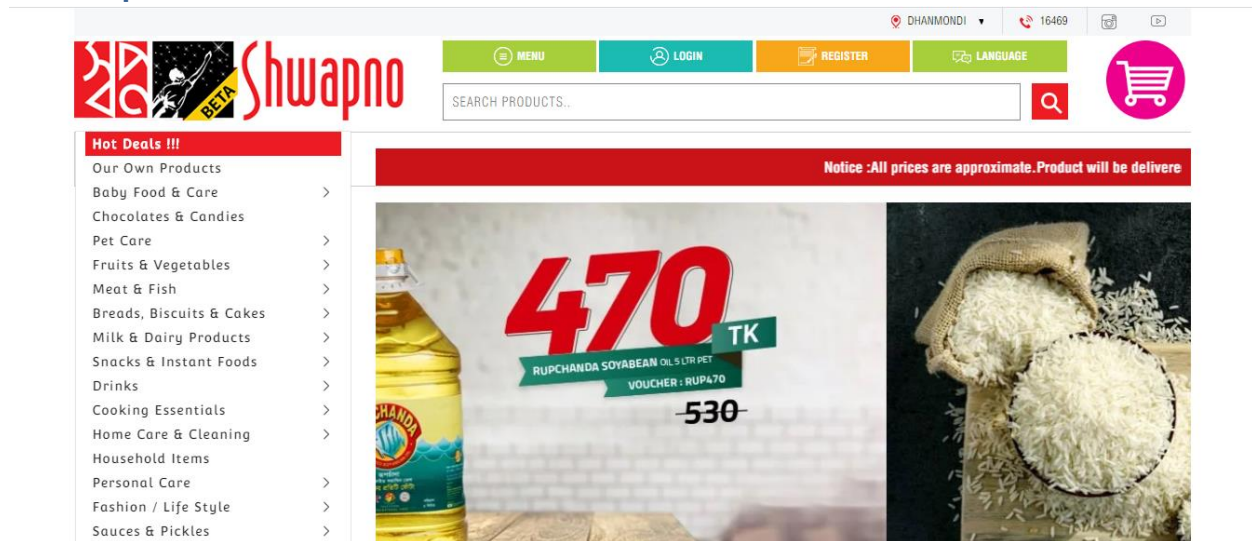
DHANMONDI ▾ 16469

Shwapno BETA

MENU LOGIN REGISTER LANGUAGE

SEARCH PRODUCTS..

Hot Deals !!!
Our Own Products
Baby Food & Care >
Chocolates & Candies
Pet Care >
Fruits & Vegetables >
Meat & Fish >
Breads, Biscuits & Cakes >
Milk & Dairy Products >
Snacks & Instant Foods >
Drinks >
Cooking Essentials >
Home Care & Cleaning >
Household Items
Personal Care >
Fashion / Life Style >
Sauces & Pickles >

Notice :All prices are approximate.Product will be delivere

470 TK
RUPCHANDA SOYABEAN OIL 5 LTR PET
VOUCHER : RUP470
530

CHANDA